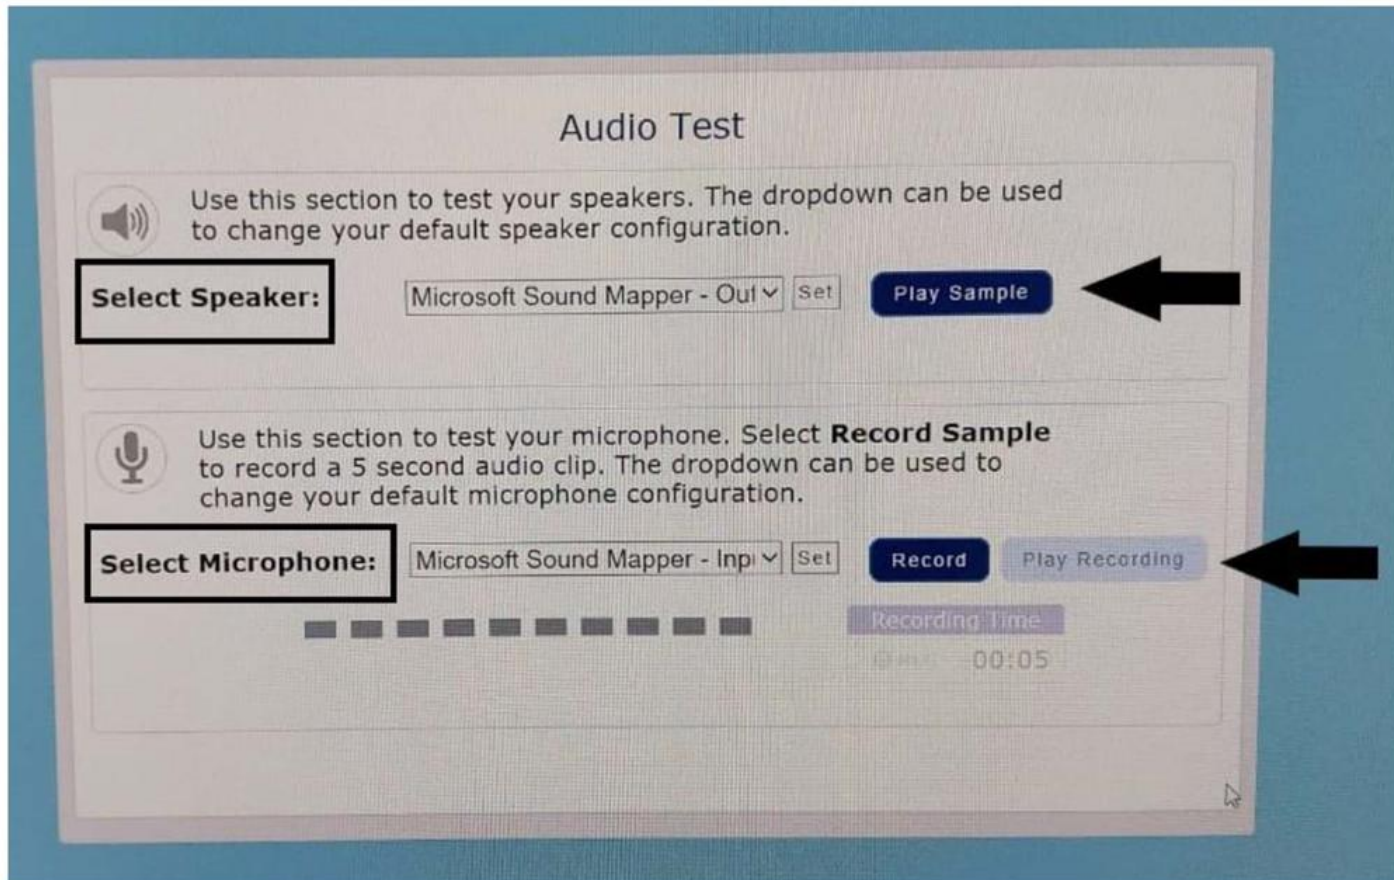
Audio Test

Use this section to test your speakers. The dropdown can be used to change your default speaker configuration.

Select Speaker:

Microsoft Sound Mapper - Out

Set

Play Sample

Use this section to test your microphone. Select **Record Sample** to record a 5 second audio clip. The dropdown can be used to change your default microphone configuration.

Select Microphone:

Microsoft Sound Mapper - Inpi

Set

Record

Play Recording

Recording Time

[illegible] 00:05